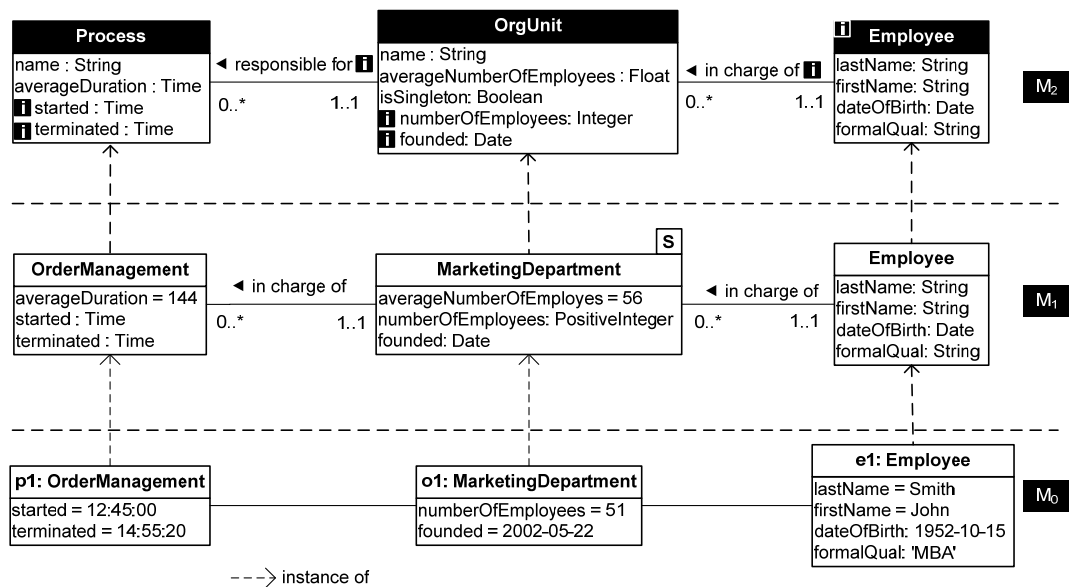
Process
name : String
averageDuration : Time
i started : Time
i terminated : Time

◄ responsible for i
0..*
1..1

OrgUnit
name : String
averageNumberOfEmployees : Float
isSingleton: Boolean
i numberOfEmployees: Integer
i founded: Date

◄ in charge of i
0..*
1..1

i Employee
lastName: String
firstName: String
dateOfBirth: Date
formalQual: String

$M_2$

OrderManagement
averageDuration = 144
started : Time
terminated : Time

◄ in charge of
0..*
1..1

S
MarketingDepartment
averageNumberOfEmployes = 56
numberOfEmployees: PositiveInteger
founded: Date

◄ in charge of
0..*
1..1

Employee
lastName: String
firstName: String
dateOfBirth: Date
formalQual: String

$M_1$

p1: OrderManagement
started = 12:45:00
terminated = 14:55:20

o1: MarketingDepartment
numberOfEmployees = 51
founded = 2002-05-22

e1: Employee
lastName = Smith
firstName = John
dateOfBirth: 1952-10-15
formalQual: 'MBA'

$M_0$

instance of